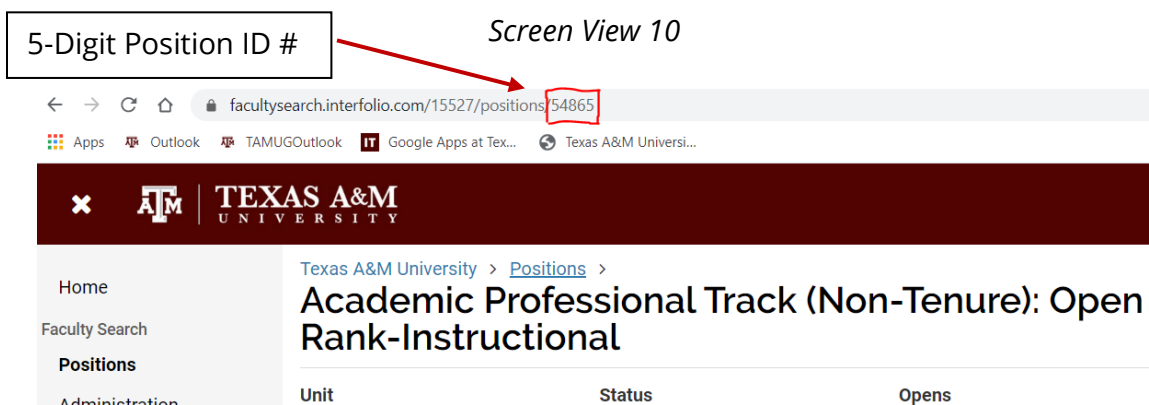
5-Digit Position ID #

Screen View 10

facultysearch.interfolio.com/15527/positions/54865

Apps  Outlook  TAMUGOutlook  Google Apps at Tex...  Texas A&M Universi...

TEXAS A&M UNIVERSITY

Home

Faculty Search

Positions

Administration

Texas A&M University > Positions >

Academic Professional Track (Non-Tenure): Open Rank-Instructional

| Unit | Status | Opens |
|---|---|---|